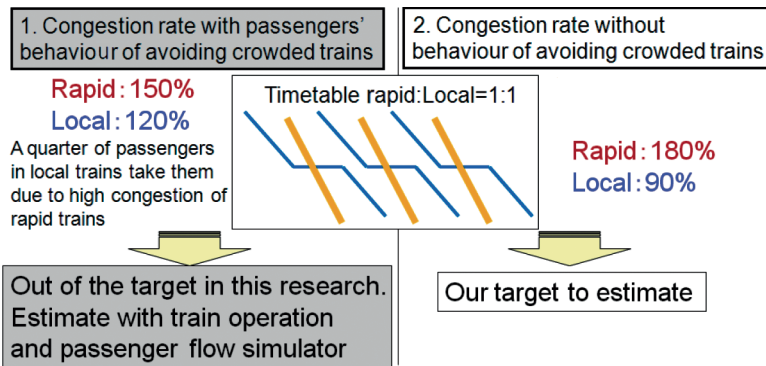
1. Congestion rate with passengers' behaviour of avoiding crowded trains

2. Congestion rate without behaviour of avoiding crowded trains

Rapid：150%
Local：120%

A quarter of passengers in local trains take them due to high congestion of rapid trains

Timetable rapid:Local=1:1

Rapid：180%
Local：90%

Out of the target in this research. Estimate with train operation and passenger flow simulator

Our target to estimate